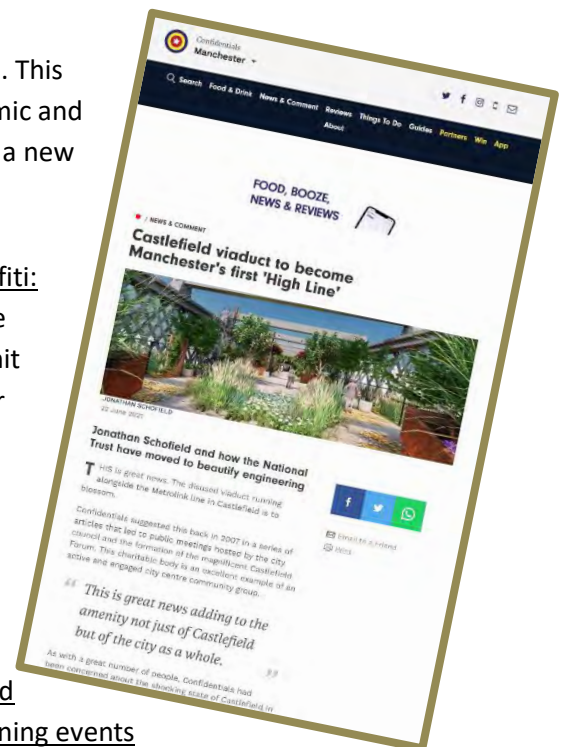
. This
mic and
a new

fiti:
e
hit
r

d
ning events

Confidentials
Manchester

Search Food & Drink News & Comment Reviews Things To Do Guides Partners Win App
About

FOOD, BOOZE, NEWS & REVIEWS

/ NEWS & COMMENT
Castlefield viaduct to become Manchester's first 'High Line'

JONATHAN SCHOFIELD
22 June 2021

Jonathan Schofield and how the National Trust have moved to beautify engineering

THIS is great news. The disused viaduct running alongside the Metrolink line in Castlefield is to blossom.

Confidentials suggested this back in 2007 in a series of articles that led to public meetings hosted by the city council and the formation of the magnificent Castlefield Forum. This charitable body is an excellent example of an active and engaged city centre community group.

Email to a friend
Print

"This is great news adding to the amenity not just of Castlefield but of the city as a whole."

As with a great number of people, Confidentials had been concerned about the shocking state of Castlefield in